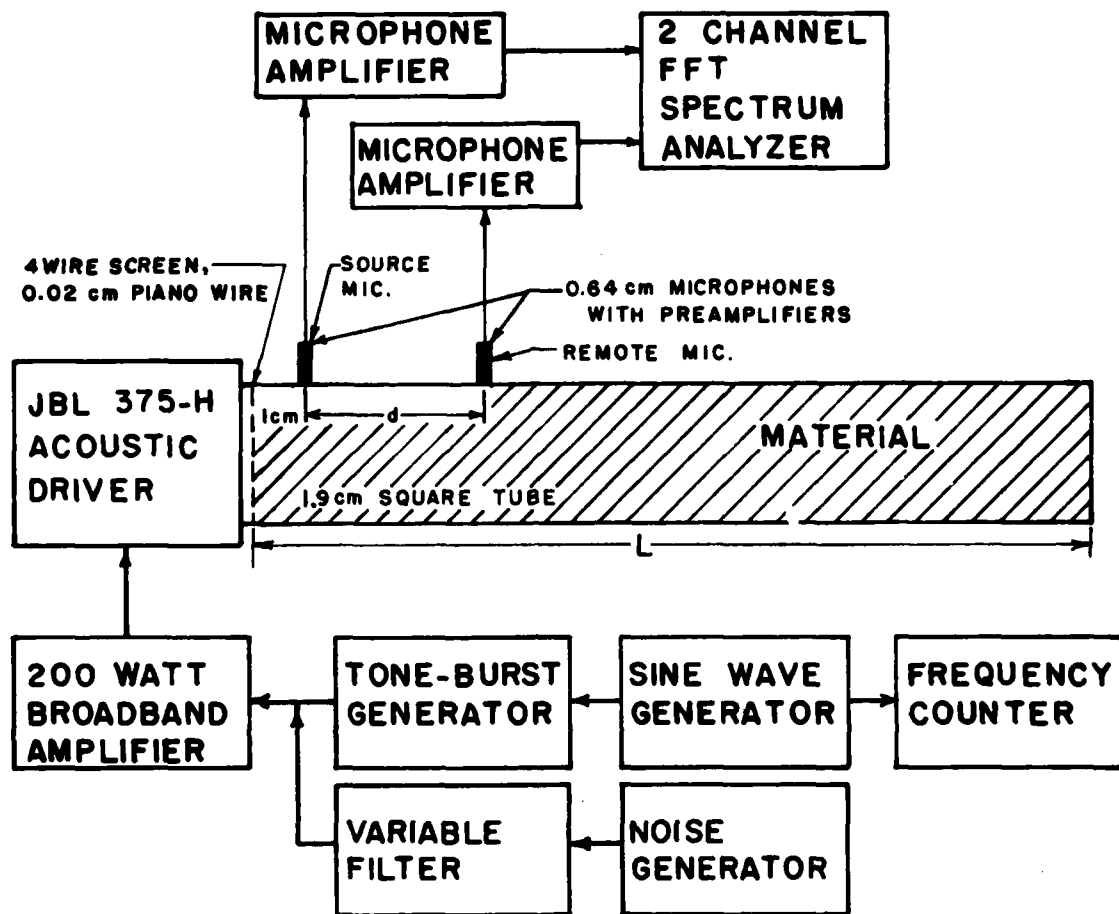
MICROPHONE AMPLIFIER

2 CHANNEL FFT SPECTRUM ANALYZER

MICROPHONE AMPLIFIER

4 WIRE SCREEN, 0.02 cm PIANO WIRE

SOURCE MIC.

0.64 cm MICROPHONES WITH PREAMPLIFIERS

REMOTE MIC.

JBL 375-H ACOUSTIC DRIVER

1cm

d

MATERIAL

1.9 cm SQUARE TUBE

L

200 WATT BROADBAND AMPLIFIER

TONE-BURST GENERATOR

SINE WAVE GENERATOR

FREQUENCY COUNTER

VARIABLE FILTER

NOISE GENERATOR